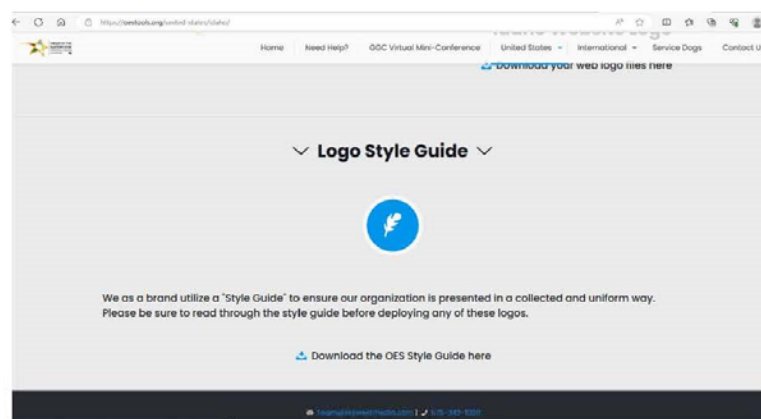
https://oestools.org/united-states/idaho/

Home Need Help? GGC Virtual Mini-Conference United States International Service Dogs Contact U

Download your web logo files here

Logo Style Guide

We as a brand utilize a "Style Guide" to ensure our organization is presented in a collected and uniform way. Please be sure to read through the style guide before deploying any of these logos.

Download the OES Style Guide here

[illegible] | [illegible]